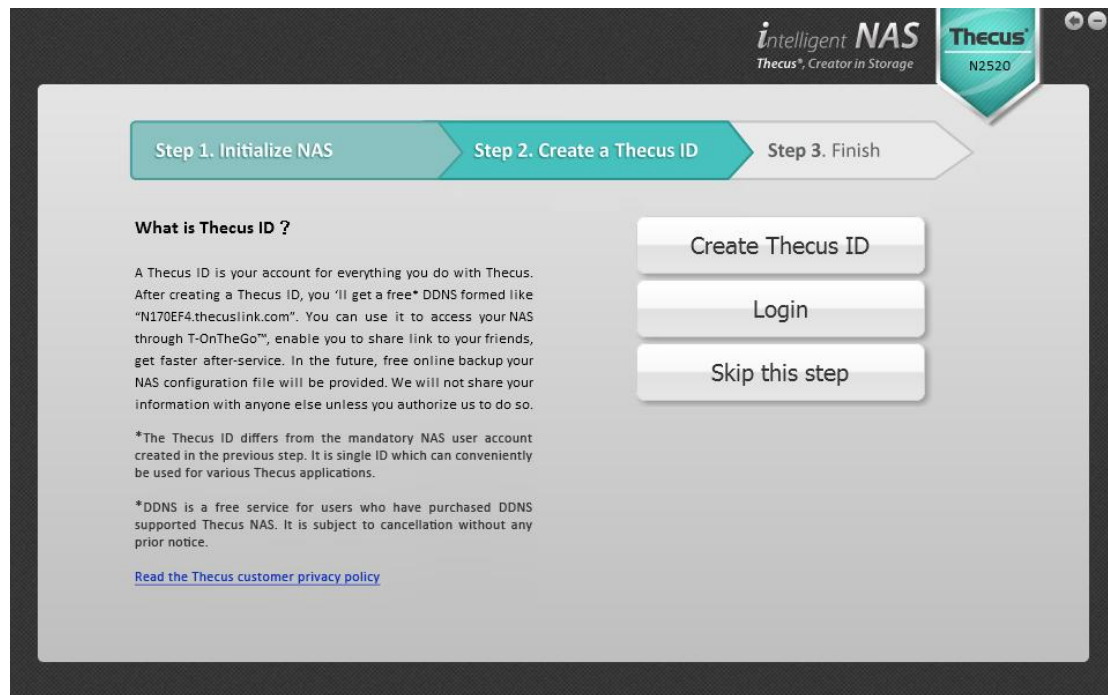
intelligent NAS
Thecus®, Creator in Storage

Thecus®
N2520

Step 1. Initialize NAS

Step 2. Create a Thecus ID

Step 3. Finish

What is Thecus ID ?

A Thecus ID is your account for everything you do with Thecus. After creating a Thecus ID, you 'll get a free* DDNS formed like "N170EF4.thecuslink.com". You can use it to access your NAS through T-OnTheGo™, enable you to share link to your friends, get faster after-service. In the future, free online backup your NAS configuration file will be provided. We will not share your information with anyone else unless you authorize us to do so.

*The Thecus ID differs from the mandatory NAS user account created in the previous step. It is single ID which can conveniently be used for various Thecus applications.

*DDNS is a free service for users who have purchased DDNS supported Thecus NAS. It is subject to cancellation without any prior notice.

Read the Thecus customer privacy policy

Create Thecus ID

Login

Skip this step